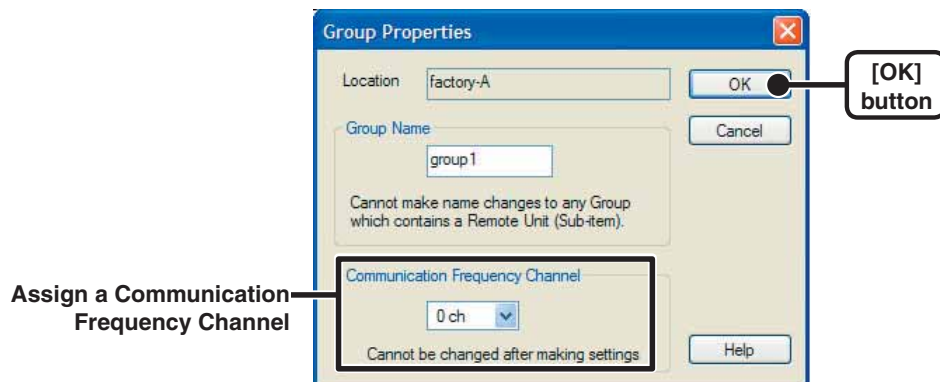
Group Properties

Location factory-A

OK

[OK] button

Cancel

Group Name

group1

Cannot make name changes to any Group which contains a Remote Unit (Sub-item).

Assign a Communication Frequency Channel

Communication Frequency Channel

0 ch

Cannot be changed after making settings

Help